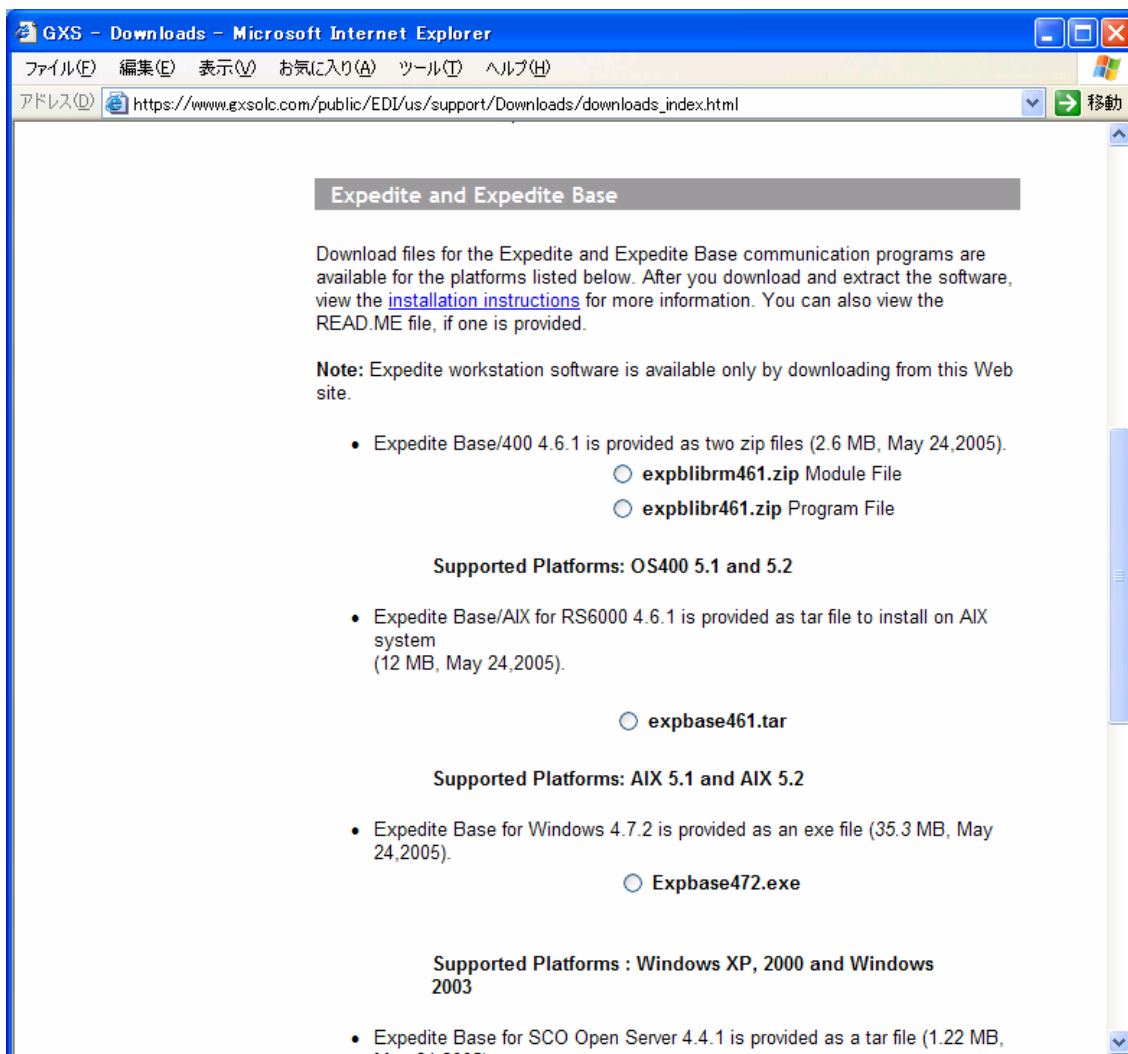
GXS - Downloads - Microsoft Internet Explorer

ファイル(F) 編集(E) 表示(V) お気に入り(A) ツール(T) ヘルプ(H)

アドレス(D) https://www.gxsolc.com/public/EDI/us/support/Downloads/downloads_index.html 移動

Expedite and Expedite Base

Download files for the Expedite and Expedite Base communication programs are available for the platforms listed below. After you download and extract the software, view the installation instructions for more information. You can also view the READ.ME file, if one is provided.

**Note:** Expedite workstation software is available only by downloading from this Web site.

- Expedite Base/400 4.6.1 is provided as two zip files (2.6 MB, May 24,2005).

**expblibrm461.zip** Module File

**expblibr461.zip** Program File

**Supported Platforms: OS400 5.1 and 5.2**

- Expedite Base/AIX for RS6000 4.6.1 is provided as tar file to install on AIX system (12 MB, May 24,2005).

**expbase461.tar**

**Supported Platforms: AIX 5.1 and AIX 5.2**

- Expedite Base for Windows 4.7.2 is provided as an exe file (35.3 MB, May 24,2005).

**Expbase472.exe**

**Supported Platforms : Windows XP, 2000 and Windows 2003**

- Expedite Base for SCO Open Server 4.4.1 is provided as a tar file (1.22 MB, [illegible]